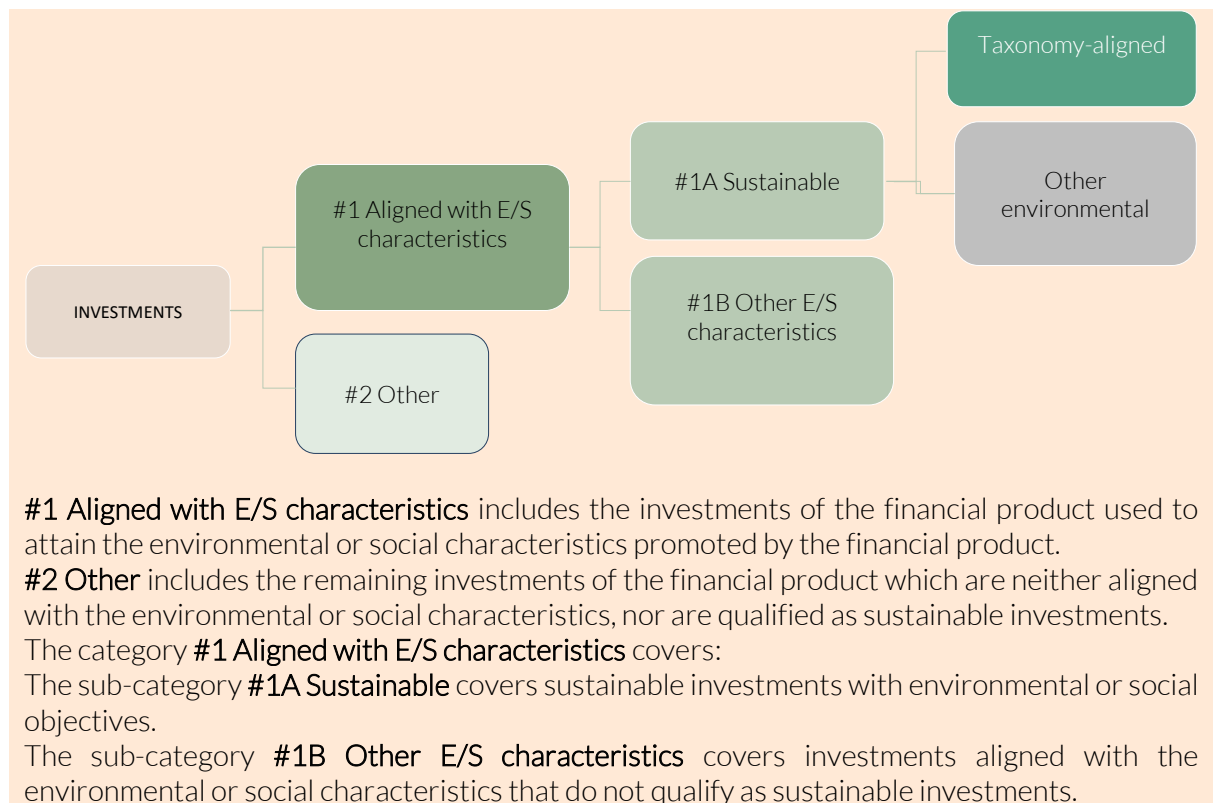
Taxonomy-aligned

#1A Sustainable

Other environmental

#1 Aligned with E/S characteristics

INVESTMENTS

#1B Other E/S characteristics

#2 Other

#1 Aligned with E/S characteristics includes the investments of the financial product used to attain the environmental or social characteristics promoted by the financial product.
#2 Other includes the remaining investments of the financial product which are neither aligned with the environmental or social characteristics, nor are qualified as sustainable investments.
The category #1 Aligned with E/S characteristics covers:
The sub-category #1A Sustainable covers sustainable investments with environmental or social objectives.
The sub-category #1B Other E/S characteristics covers investments aligned with the environmental or social characteristics that do not qualify as sustainable investments.